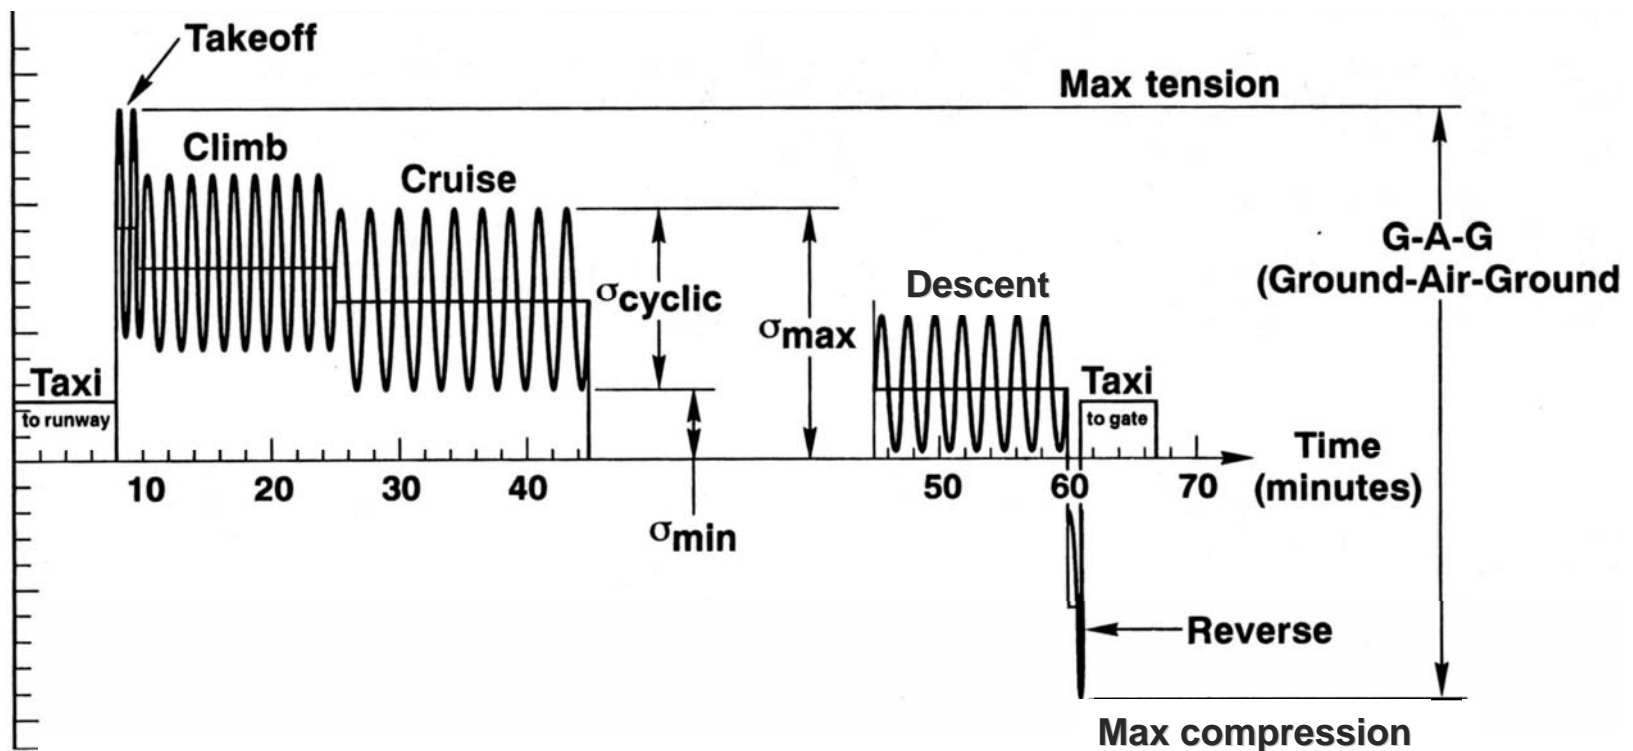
Takeoff
Max tension
Climb
Cruise
G-A-G
(Ground-Air-Ground)
$\sigma_{cyclic}$
$\sigma_{max}$
Descent
Taxi
to runway
Taxi
to gate
Time
(minutes)
10
20
30
40
50
60
70
$\sigma_{min}$
Reverse
Max compression